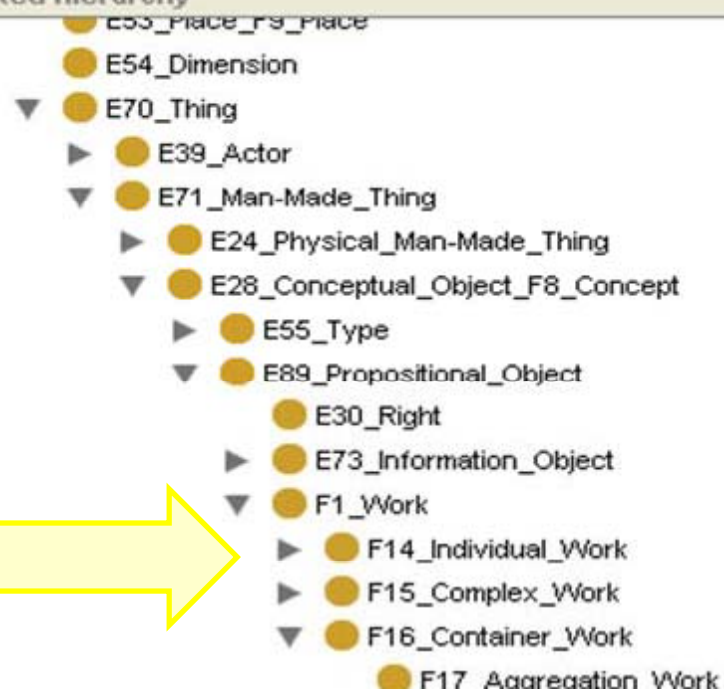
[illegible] hierarchy
E53_Place_F9_Place
E54_Dimension
E70_Thing
E39_Actor
E71_Man-Made_Thing
E24_Physical_Man-Made_Thing
E28_Conceptual_Object_F8_Concept
E55_Type
E89_Propositional_Object
E30_Right
E73_Information_Object
F1_Work
F14_Individual_Work
F15_Complex_Work
F16_Container_Work
F17_Aggregation_Work